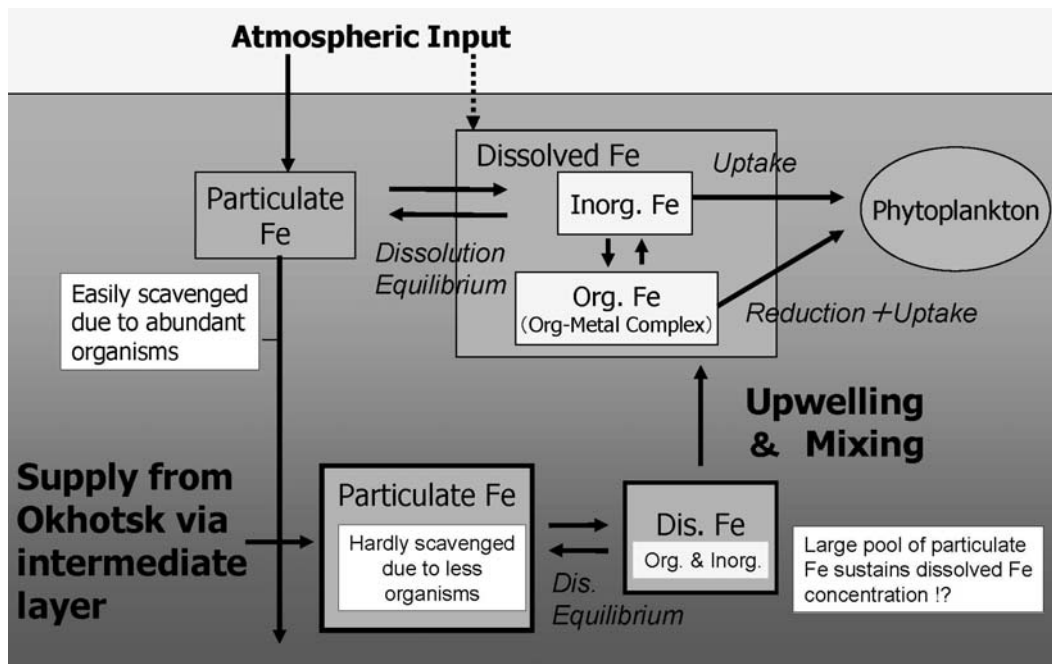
Atmospheric Input

Particulate Fe

Dissolved Fe

Uptake

Inorg. Fe

Phytoplankton

Dissolution Equilibrium

Org. Fe
(Org-Metal Complex)

Reduction +Uptake

Easily scavenged due to abundant organisms

Upwelling & Mixing

Supply from Okhotsk via intermediate layer

Particulate Fe

Hardly scavenged due to less organisms

Dis. Fe

Org. & Inorg.

Dis. Equilibrium

Large pool of particulate Fe sustains dissolved Fe concentration !?